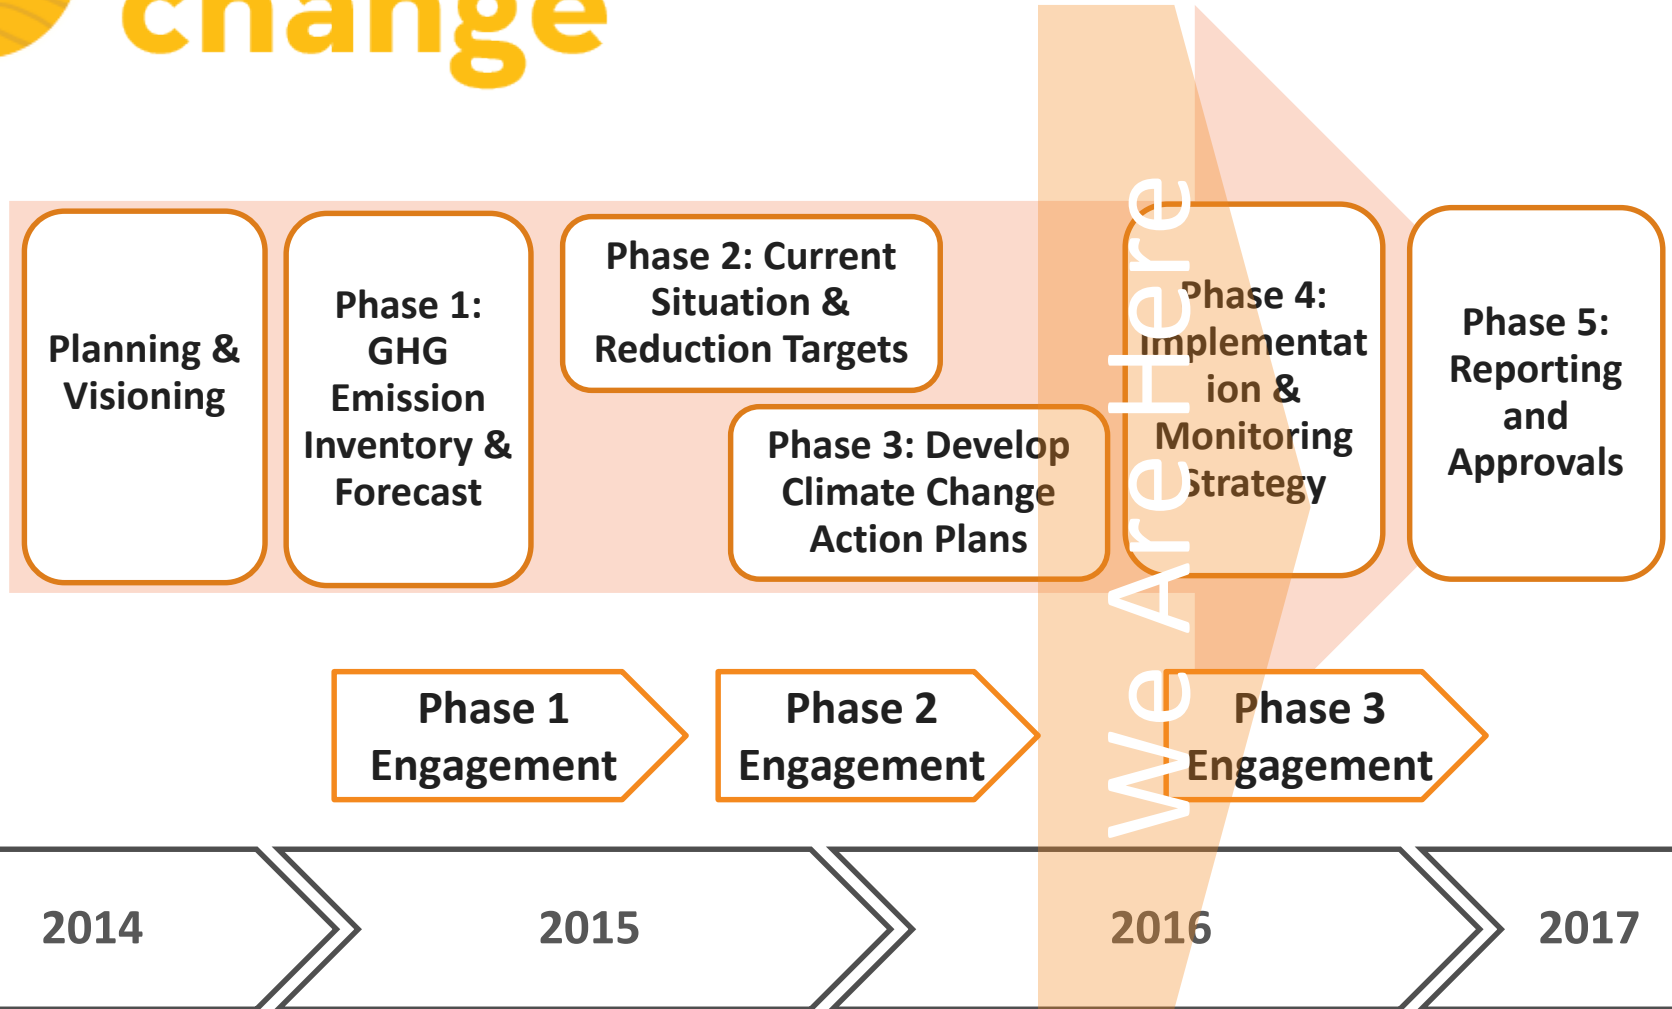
change

Planning & Visioning

Phase 1: GHG Emission Inventory & Forecast

Phase 2: Current Situation & Reduction Targets

Phase 3: Develop Climate Change Action Plans

Phase 4: Implementation & Monitoring Strategy

Phase 5: Reporting and Approvals

We Are Here

Phase 1 Engagement

Phase 2 Engagement

Phase 3 Engagement

2014

2015

2016

2017